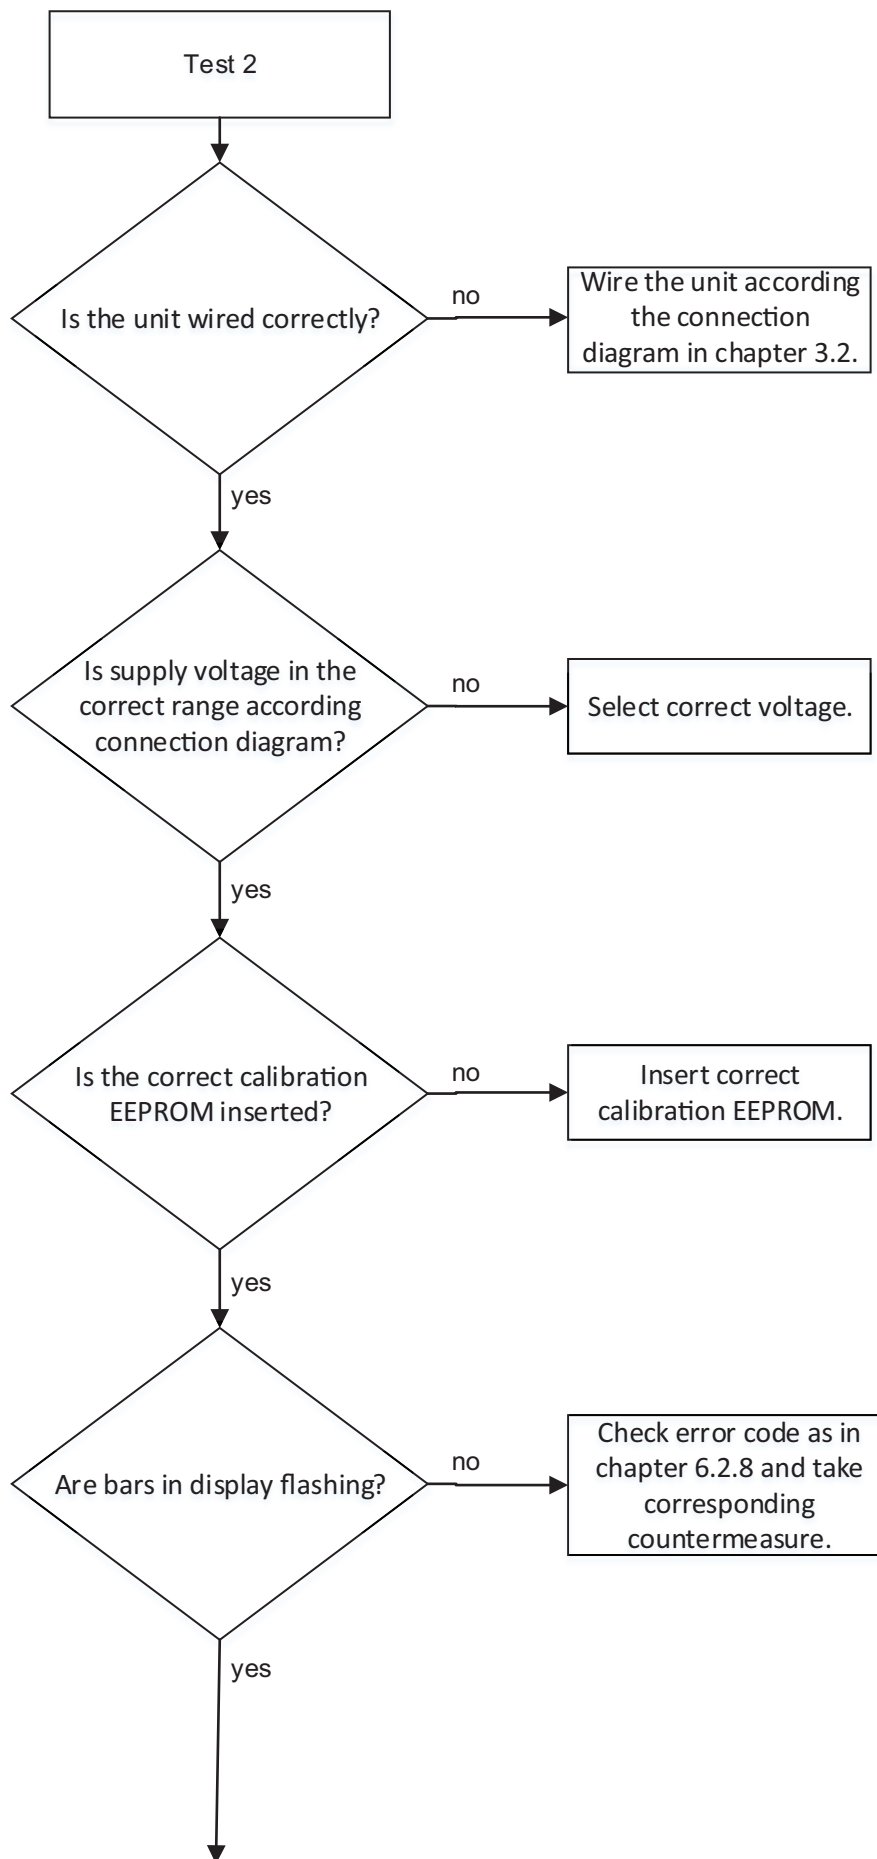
Test 2

Is the unit wired correctly?

no

Wire the unit according the connection diagram in chapter 3.2.

yes

Is supply voltage in the correct range according connection diagram?

no

Select correct voltage.

yes

Is the correct calibration EEPROM inserted?

no

Insert correct calibration EEPROM.

yes

Are bars in display flashing?

no

Check error code as in chapter 6.2.8 and take corresponding countermeasure.

yes